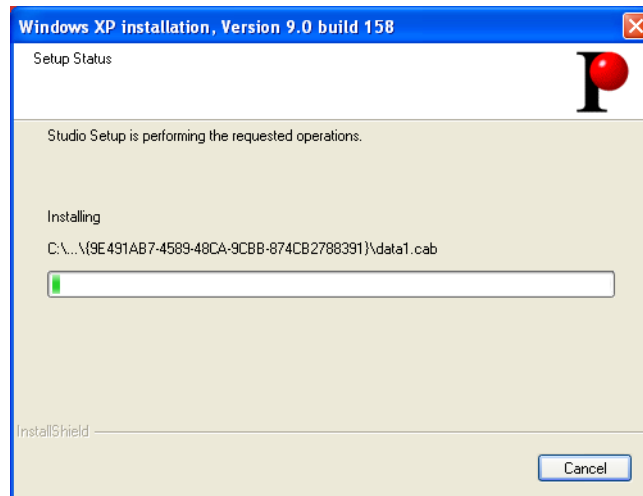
Windows XP installation, Version 9.0 build 158

Setup Status

Studio Setup is performing the requested operations.

Installing

C:\...\{9E491AB7-4589-48CA-9CBB-874CB2788391}\data1.cab

InstallShield

Cancel